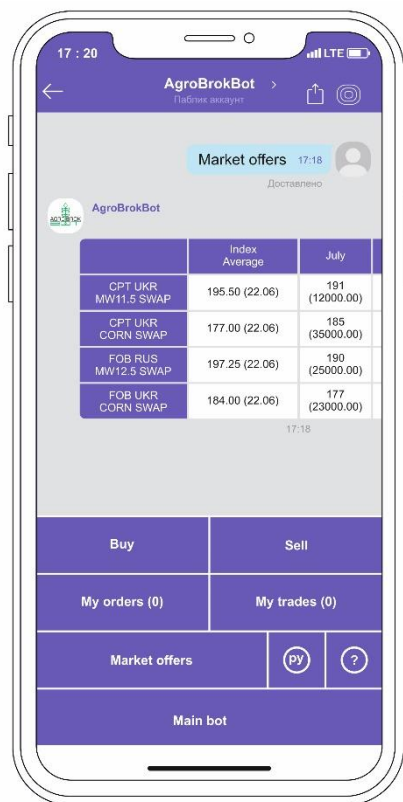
17 : 20 LTE

AgroBrokBot >
Паблик аккаунт

Market offers 17:18
Доставлено

AgroBrokBot

|  | Index Average | July |
|---|---|---|
| CPT UKR MW11.5 SWAP | 195.50 (22.06) | 191 (12000.00) |
| CPT UKR CORN SWAP | 177.00 (22.06) | 185 (35000.00) |
| FOB RUS MW12.5 SWAP | 197.25 (22.06) | 190 (25000.00) |
| FOB UKR CORN SWAP | 184.00 (22.06) | 177 (23000.00) |

17:18

Buy
Sell
My orders (0)
My trades (0)
Market offers
ру
?
Main bot